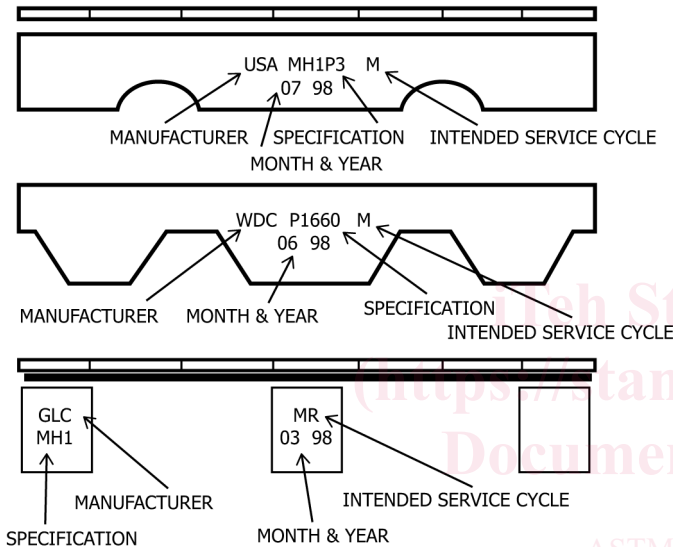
USA MH1P3 M
07 98
MANUFACTURER
SPECIFICATION
INTENDED SERVICE CYCLE
MONTH & YEAR

WDC P1660 M
06 98
MANUFACTURER
MONTH & YEAR
SPECIFICATION
INTENDED SERVICE CYCLE

GLC
MH1
MANUFACTURER
SPECIFICATION

MR
03 98
INTENDED SERVICE CYCLE
MONTH & YEAR

iTeh St
(https://stan
Documen
ASTM